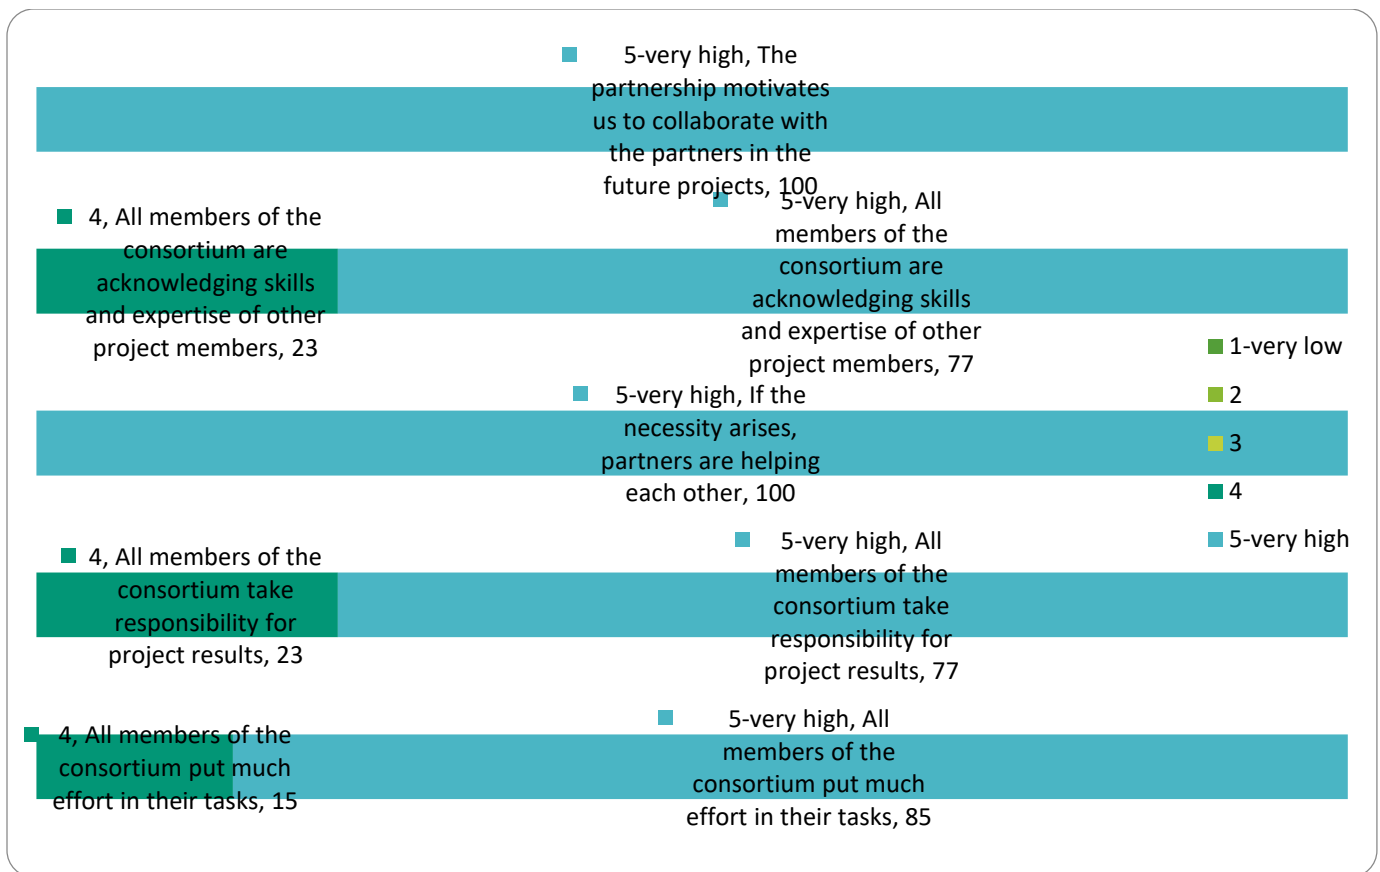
5-very high, The partnership motivates us to collaborate with the partners in the future projects, 100

4, All members of the consortium are acknowledging skills and expertise of other project members, 23

5-very high, All members of the consortium are acknowledging skills and expertise of other project members, 77

5-very high, If the necessity arises, partners are helping each other, 100

4, All members of the consortium take responsibility for project results, 23

5-very high, All members of the consortium take responsibility for project results, 77

4, All members of the consortium put much effort in their tasks, 15

5-very high, All members of the consortium put much effort in their tasks, 85

1-very low
2
3
4
5-very high